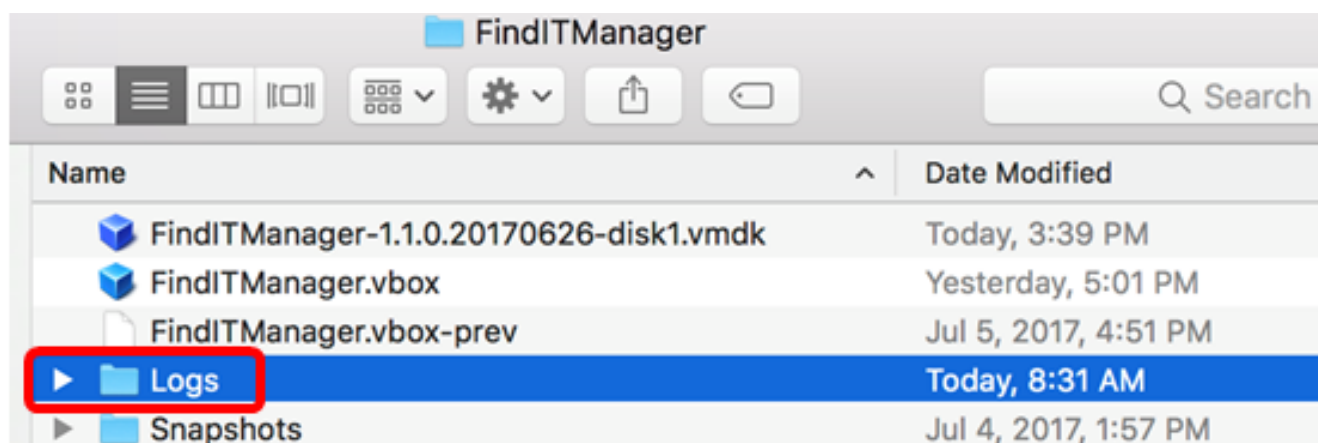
FindITManager

Search

| Name | Date Modified |
|---|---|
| FindITManager-1.1.0.20170626-disk1.vmdk | Today, 3:39 PM |
| FindITManager.vbox | Yesterday, 5:01 PM |
| FindITManager.vbox-prev | Jul 5, 2017, 4:51 PM |
| Logs | Today, 8:31 AM |
| Snapshots | Jul 4, 2017, 1:57 PM |